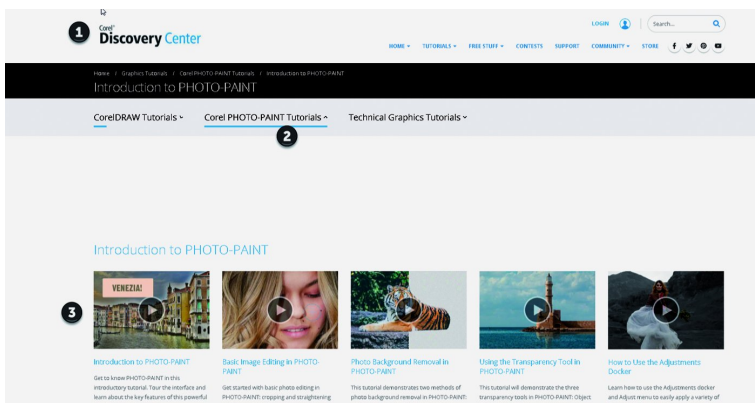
1
Corel Discovery Center

LOGIN
Search...

HOME ▾ TUTORIALS ▾ FREE STUFF ▾ CONTESTS SUPPORT COMMUNITY ▾ STORE

Home / Graphics Tutorials / Corel PHOTO-PAINT Tutorials / Introduction to PHOTO-PAINT
Introduction to PHOTO-PAINT

CorelDRAW Tutorials ˅ Corel PHOTO-PAINT Tutorials ˄ Technical Graphics Tutorials ˅

2

Introduction to PHOTO-PAINT

3

VENEZIA!

Introduction to PHOTO-PAINT
Get to know PHOTO-PAINT in this introductory tutorial. Tour the interface and learn about the key features of this powerful

Basic Image Editing in PHOTO-PAINT
Get started with basic photo editing in PHOTO-PAINT: cropping and straightening

Photo Background Removal in PHOTO-PAINT
This tutorial demonstrates two methods of photo background removal in PHOTO-PAINT:

Using the Transparency Tool in PHOTO-PAINT
This tutorial will demonstrate the three transparency tools in PHOTO-PAINT: Object

How to Use the Adjustments Docker
Learn how to use the Adjustments docker and Adjust menu to easily apply a variety of